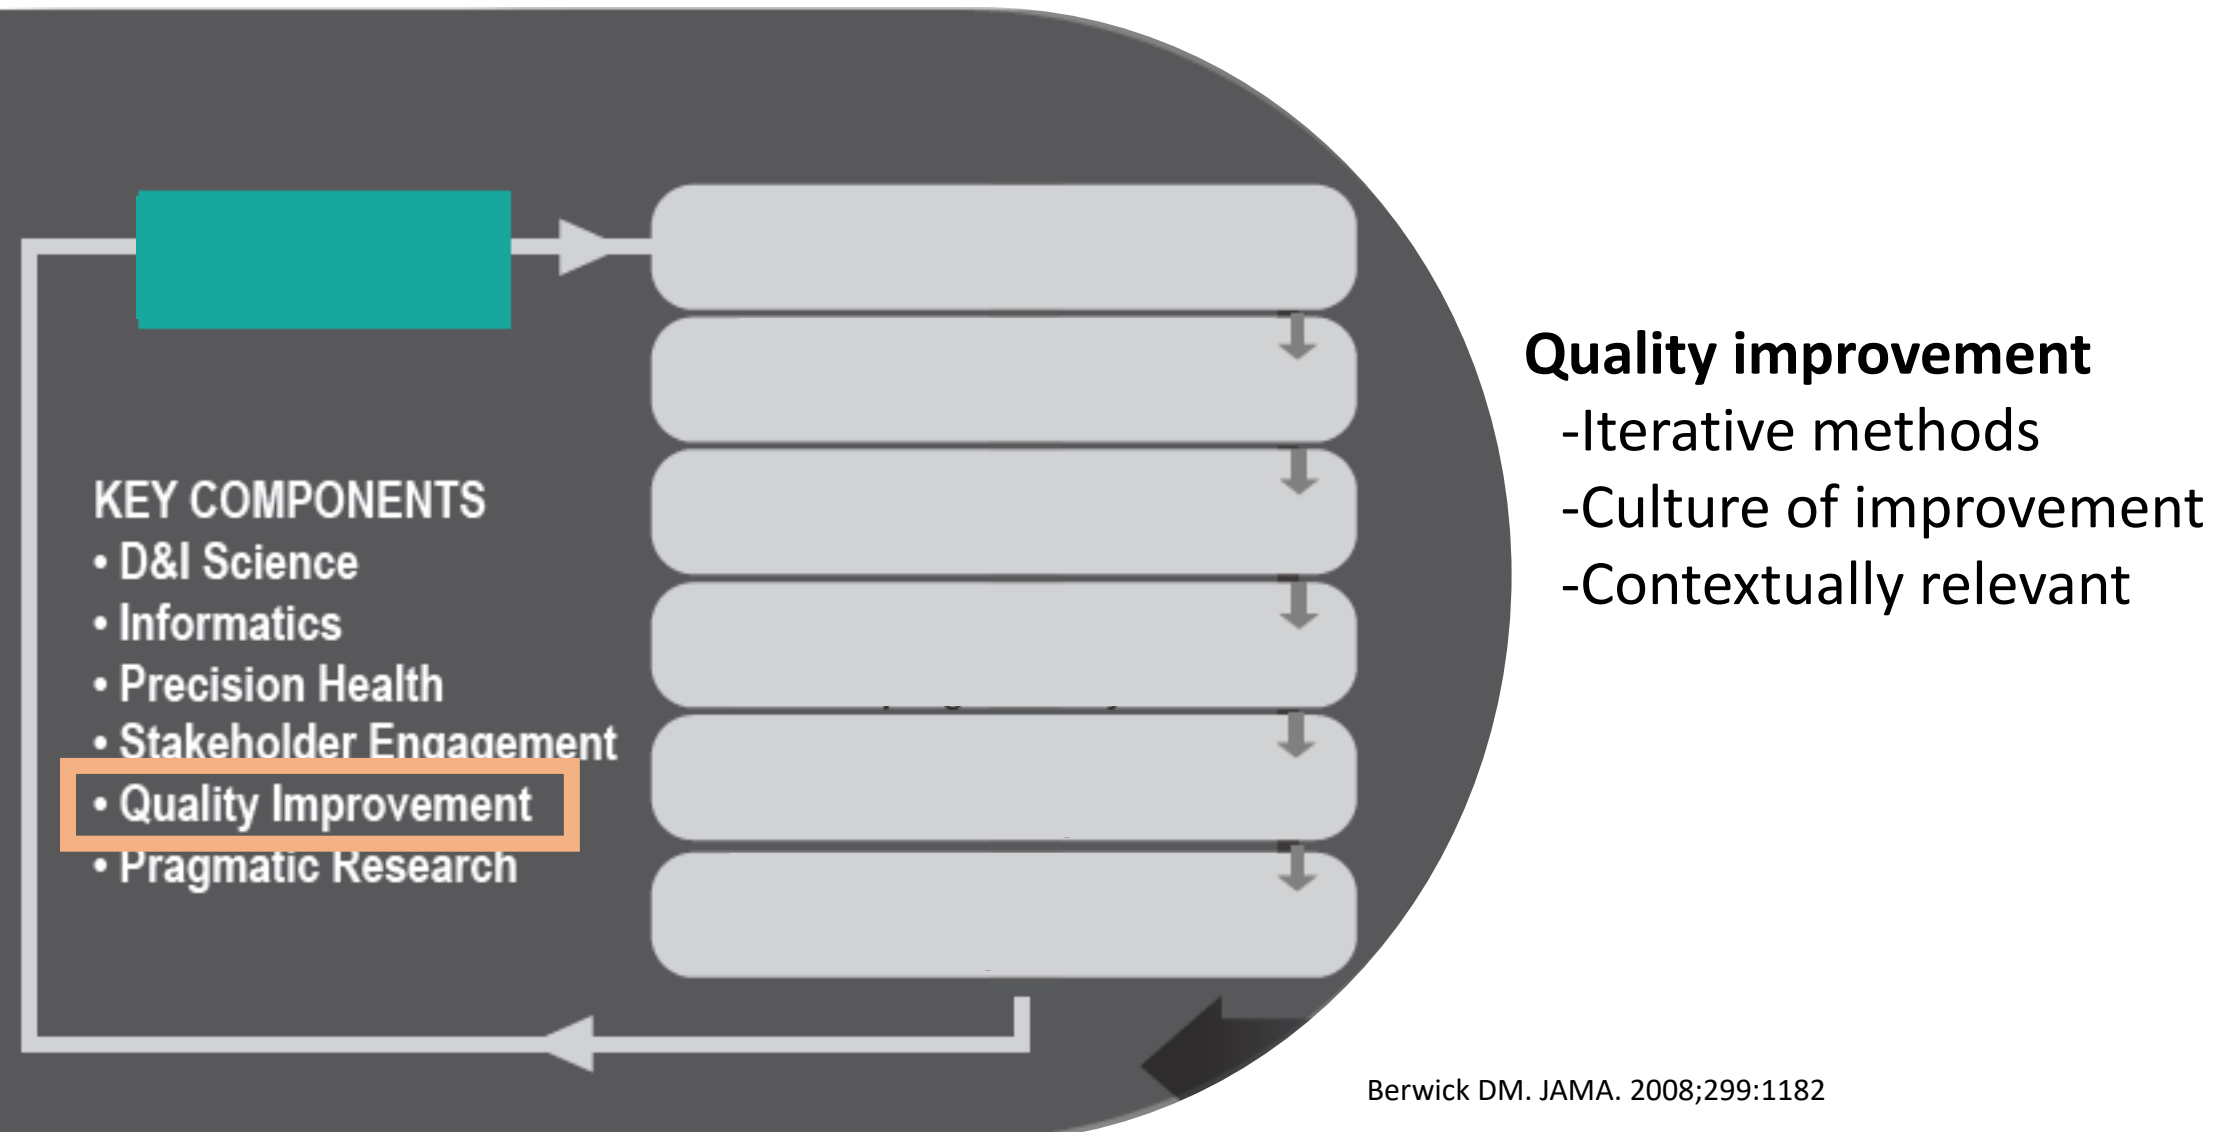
KEY COMPONENTS
• D&I Science
• Informatics
• Precision Health
• Stakeholder Engagement
• Quality Improvement
• Pragmatic Research

Quality improvement
-Iterative methods
-Culture of improvement
-Contextually relevant

Berwick DM. JAMA. 2008;299:1182